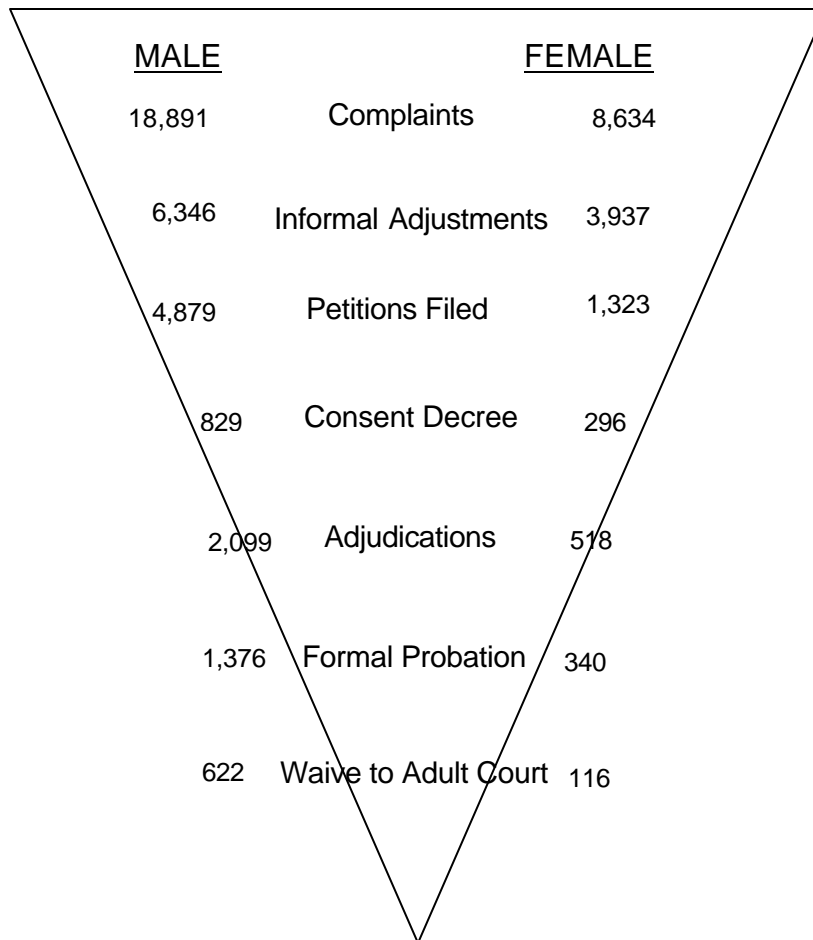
MALE FEMALE

18,891 Complaints 8,634

6,346 Informal Adjustments 3,937

4,879 Petitions Filed 1,323

829 Consent Decree 296

2,099 Adjudications 518

1,376 Formal Probation 340

622 Waive to Adult Court 116